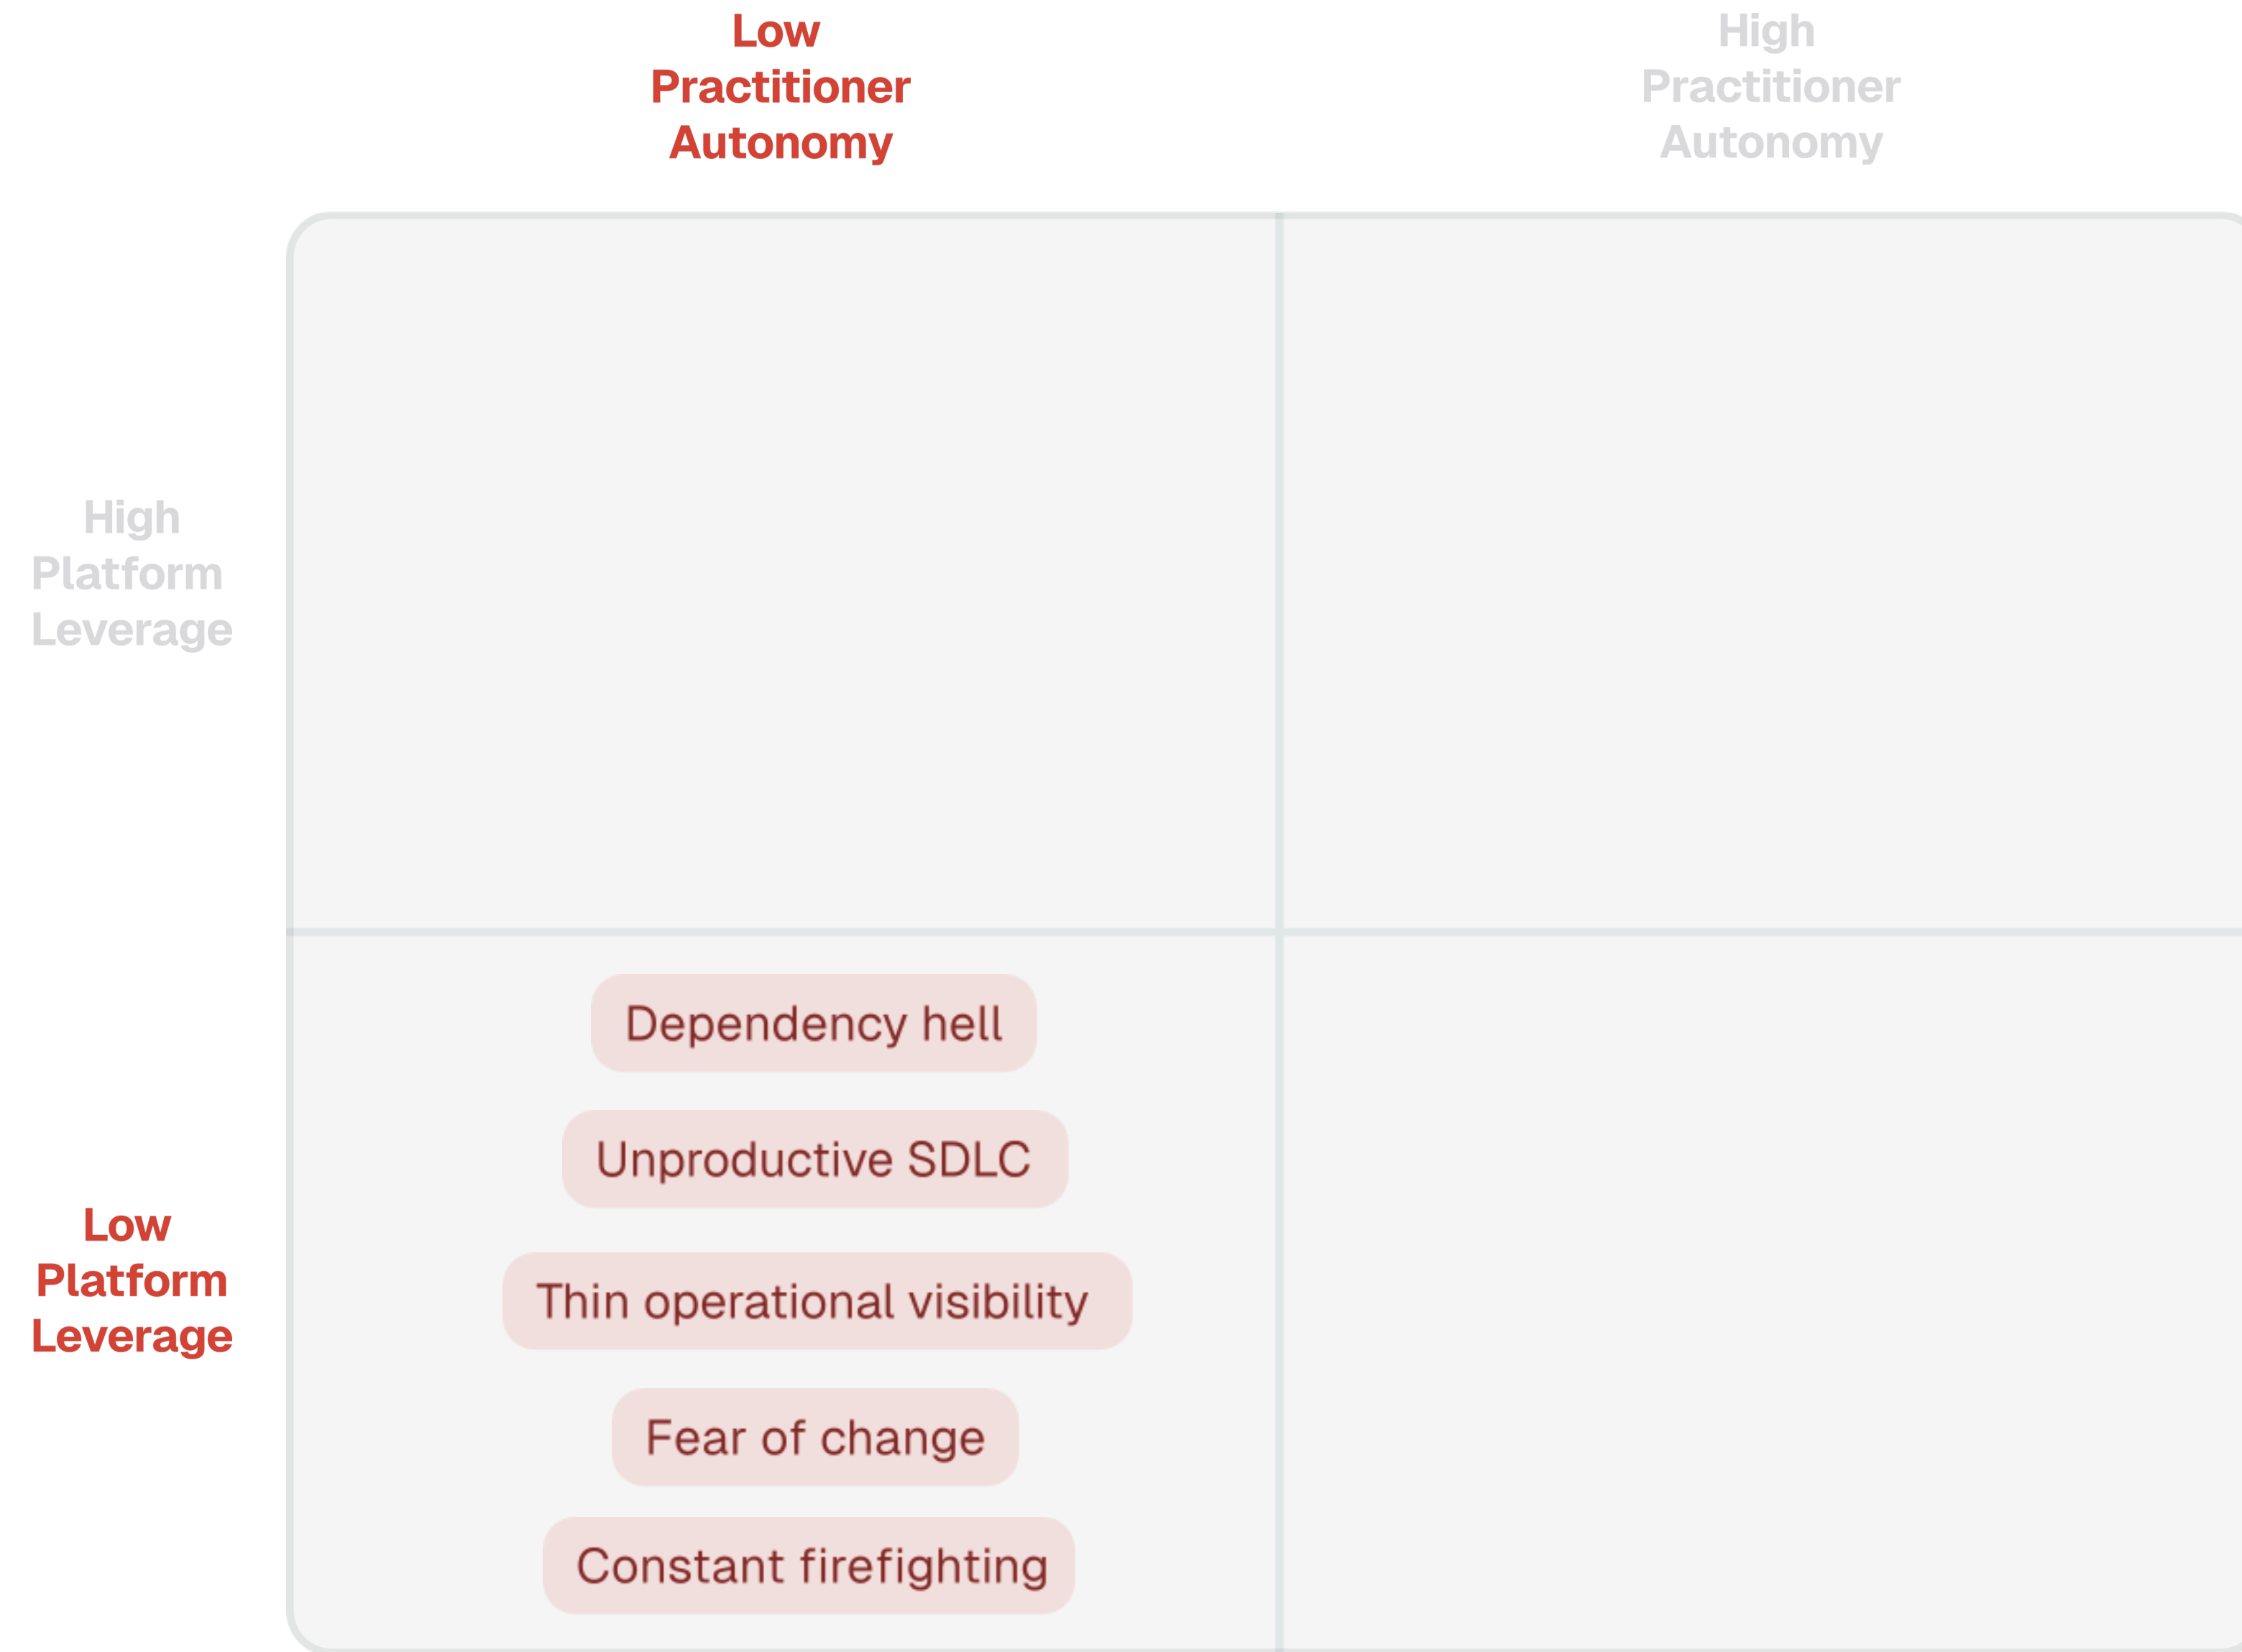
Low Practitioner Autonomy

High Practitioner Autonomy

High Platform Leverage

Low Platform Leverage

Dependency hell

Unproductive SDLC

Thin operational visibility

Fear of change

Constant firefighting